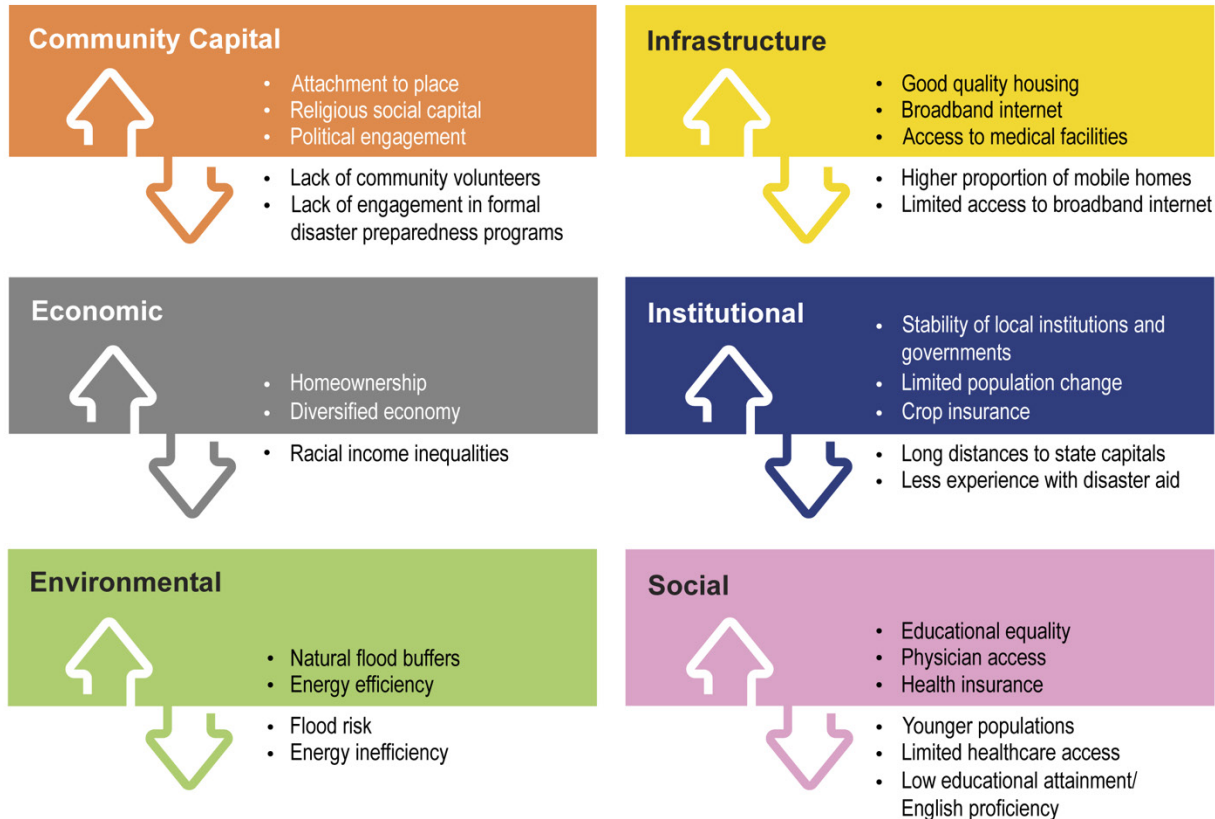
Community Capital

- Attachment to place
- Religious social capital
- Political engagement

- Lack of community volunteers
- Lack of engagement in formal disaster preparedness programs

Infrastructure

- Good quality housing
- Broadband internet
- Access to medical facilities

- Higher proportion of mobile homes
- Limited access to broadband internet

Economic

- Homeownership
- Diversified economy

- Racial income inequalities

Institutional

- Stability of local institutions and governments
- Limited population change
- Crop insurance

- Long distances to state capitals
- Less experience with disaster aid

Environmental

- Natural flood buffers
- Energy efficiency

- Flood risk
- Energy inefficiency

Social

- Educational equality
- Physician access
- Health insurance

- Younger populations
- Limited healthcare access
- Low educational attainment/ English proficiency